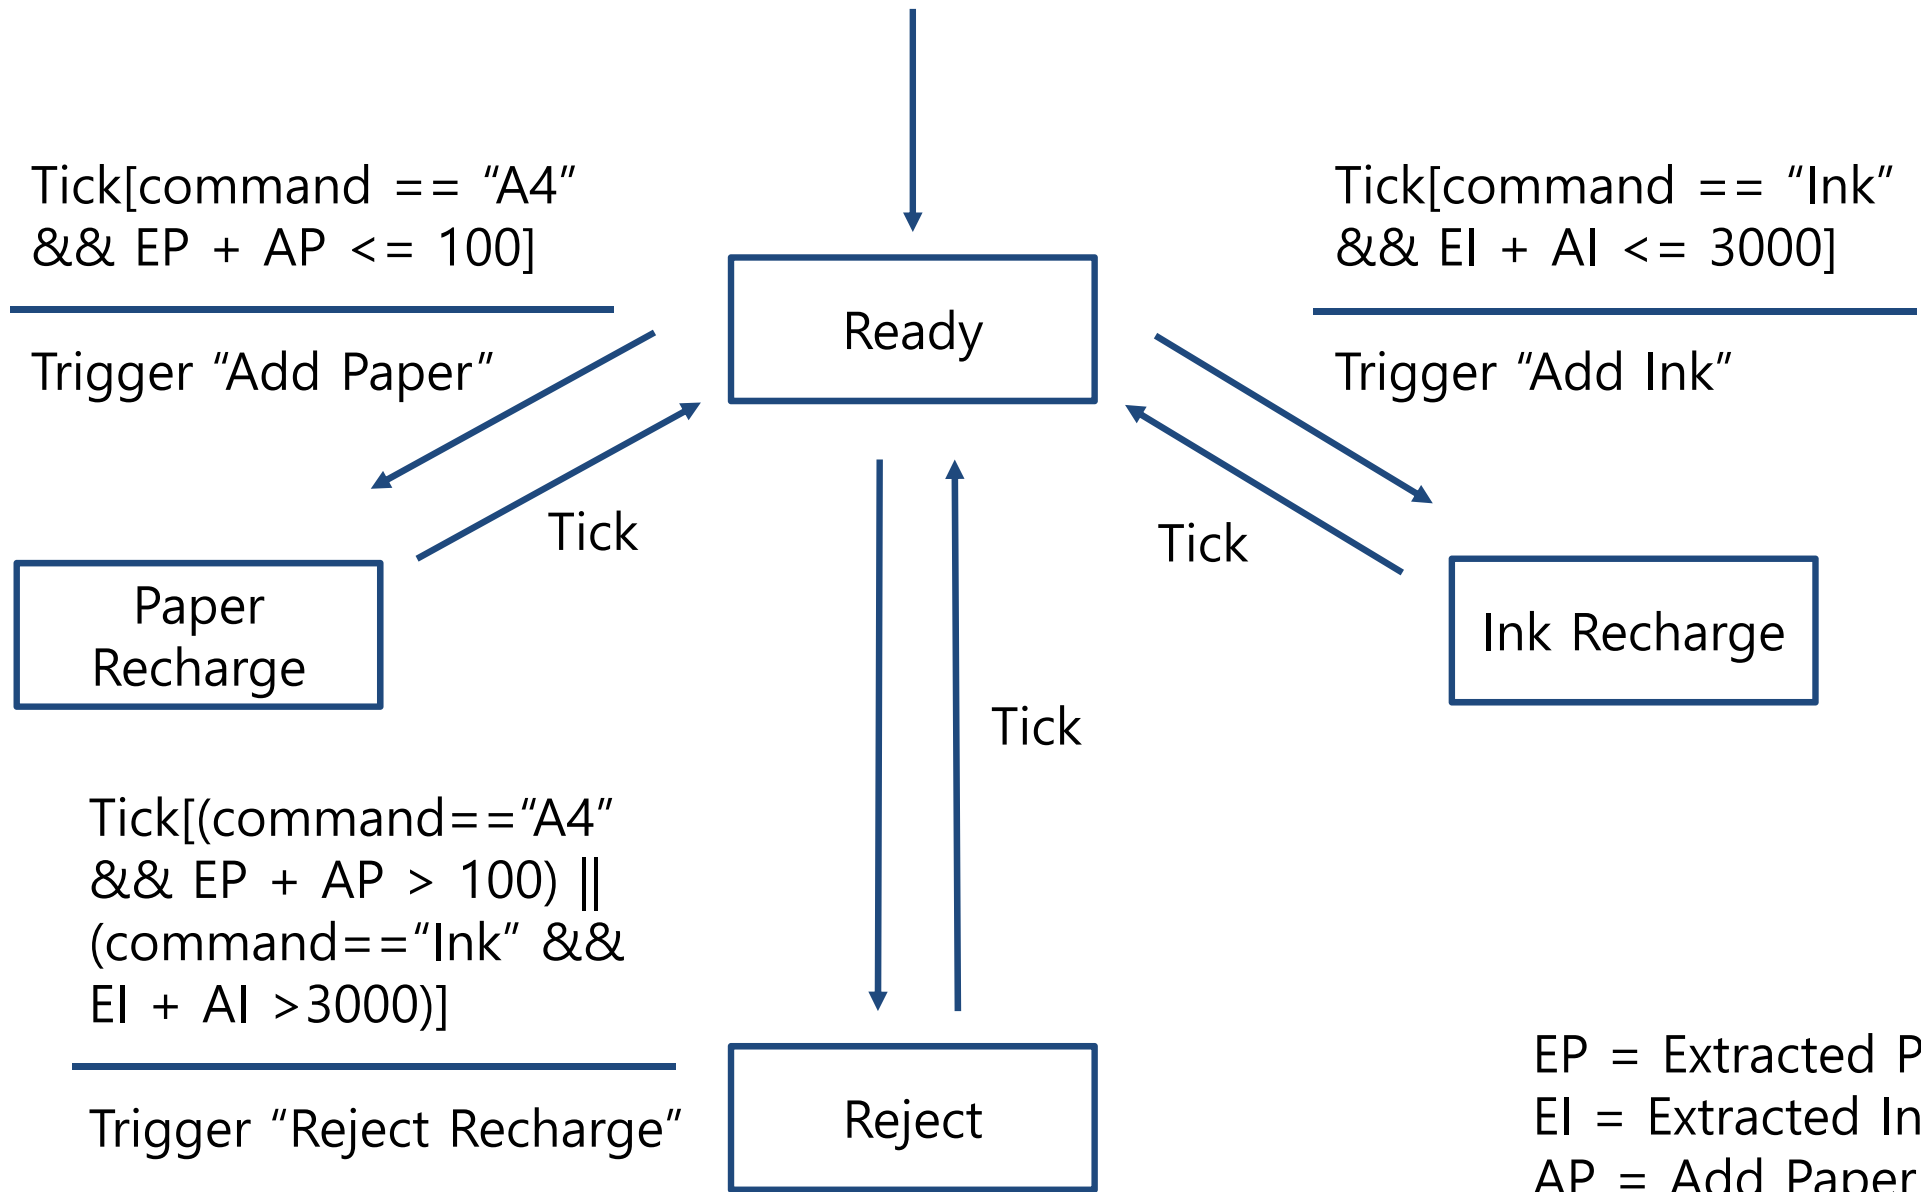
Tick[command == "A4" && EP + AP <= 100]

Trigger "Add Paper"

Ready

Tick[command == "Ink" && EI + AI <= 3000]

Trigger "Add Ink"

Tick

Tick

Paper Recharge

Ink Recharge

Tick

Tick[(command=="A4" && EP + AP > 100) || (command=="Ink" && EI + AI >3000)]

Trigger "Reject Recharge"

Reject

EP = Extracted P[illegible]
EI = Extracted In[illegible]
AP = Add Paper